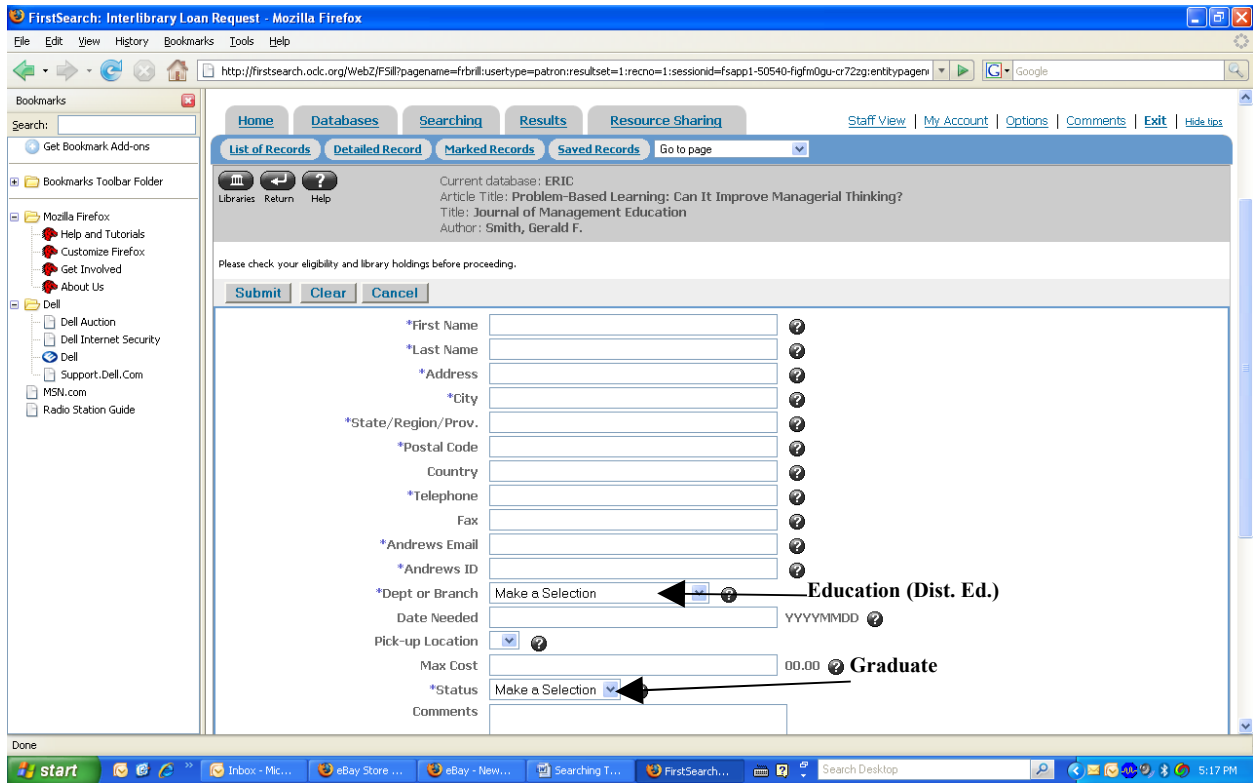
FirstSearch: Interlibrary Loan Request - Mozilla Firefox

File Edit View History Bookmarks Tools Help

http://firstsearch.oclc.org/WebZ/FSIll?pagename=frbrill:usertype=patron:resultset=1:recno=1:sessionid=fsapp1-50540-figfm0gu-cr72zg:entitypagen

Google

Bookmarks
Search:
Get Bookmark Add-ons
Bookmarks Toolbar Folder
Mozilla Firefox
Help and Tutorials
Customize Firefox
Get Involved
About Us
Dell
Dell Auction
Dell Internet Security
Dell
Support.Dell.Com
MSN.com
Radio Station Guide

Home | Databases | Searching | Results | Resource Sharing

Staff View | My Account | Options | Comments | Exit | Hide tips

List of Records | Detailed Record | Marked Records | Saved Records | Go to page

Libraries Return Help

Current database: ERIC
Article Title: Problem-Based Learning: Can It Improve Managerial Thinking?
Title: Journal of Management Education
Author: Smith, Gerald F.

Please check your eligibility and library holdings before proceeding.

Submit | Clear | Cancel

*First Name
*Last Name
*Address
*City
*State/Region/Prov.
*Postal Code
Country
*Telephone
Fax
*Andrews Email
*Andrews ID
*Dept or Branch Make a Selection
Education (Dist. Ed.)
Date Needed YYYYMMDD
Pick-up Location
Max Cost 00.00
Graduate
*Status Make a Selection
Comments

Done

start | Inbox - Mic... | eBay Store ... | eBay - New... | Searching T... | FirstSearch... | Search Desktop | 5:17 PM